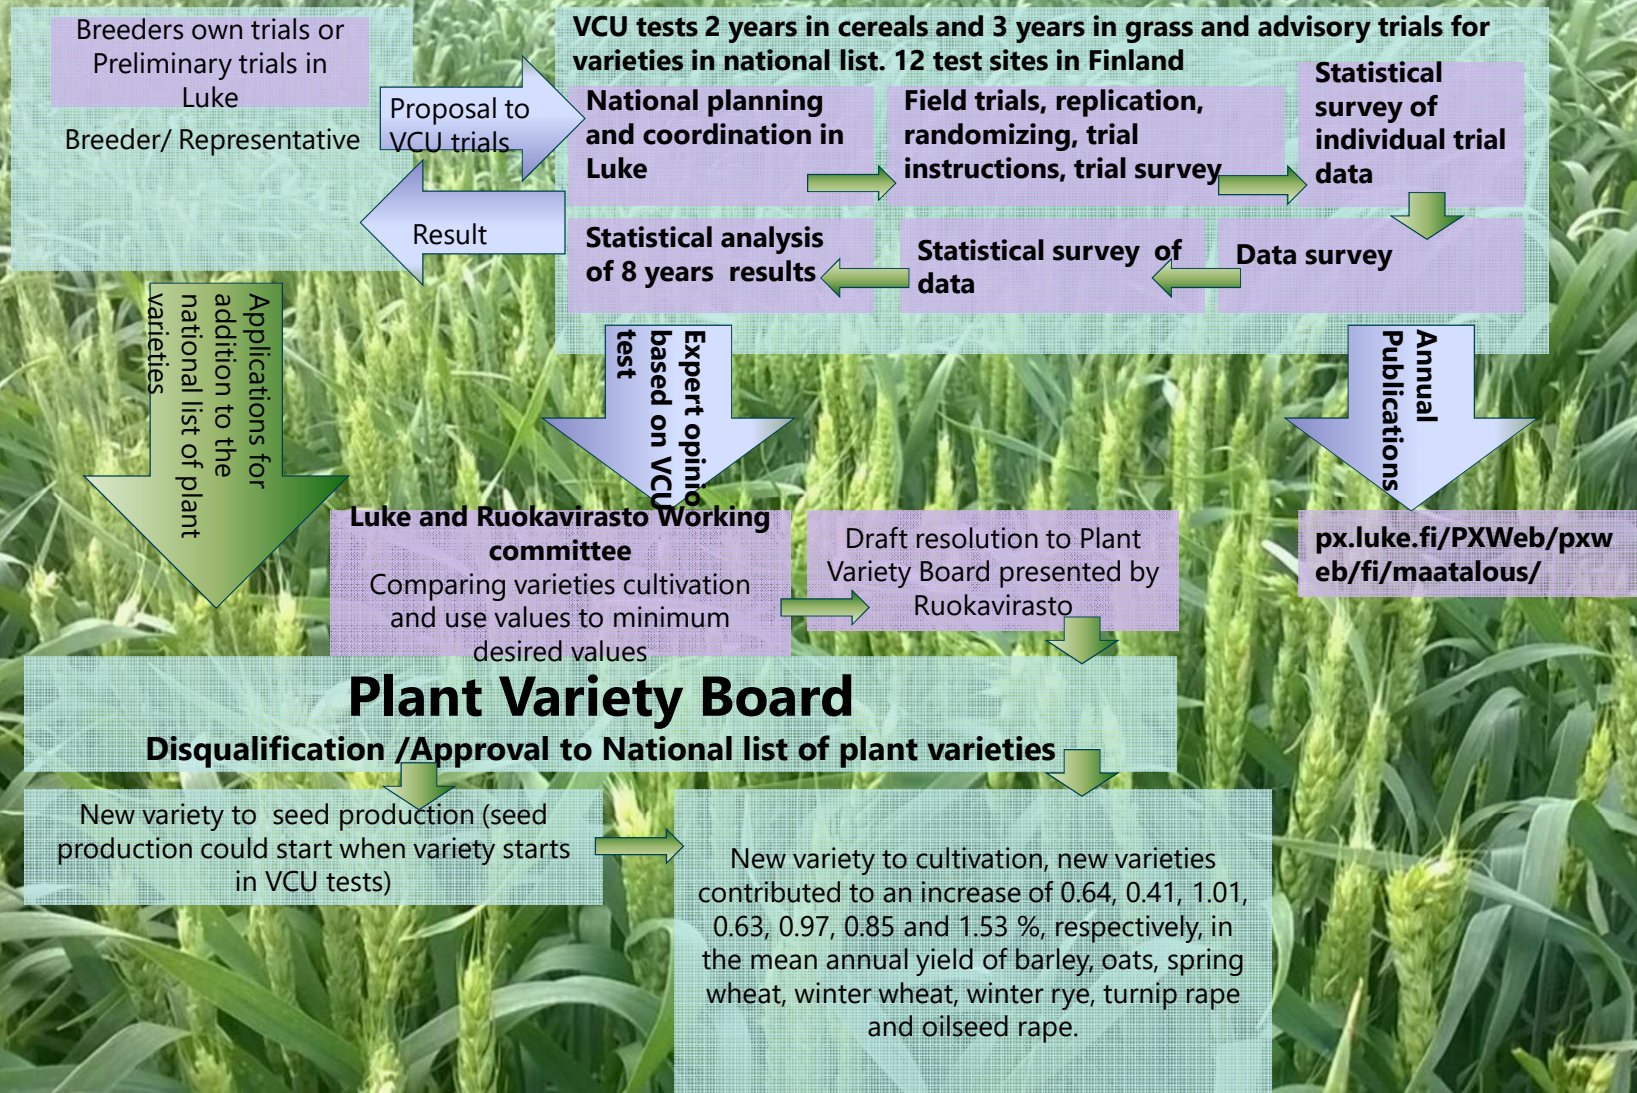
Breeders own trials or Preliminary trials in Luke

Breeder/ Representative

Proposal to VCU trials

Result

VCU tests 2 years in cereals and 3 years in grass and advisory trials for varieties in national list. 12 test sites in Finland

National planning and coordination in Luke

Field trials, replication, randomizing, trial instructions, trial survey

Statistical survey of individual trial data

Statistical analysis of 8 years results

Statistical survey of data

Data survey

Applications for addition to the national list of plant varieties

Expert opinio based on VCU test

Annual Publications

Luke and Ruokavirasto Working committee
Comparing varieties cultivation and use values to minimum desired values

Draft resolution to Plant Variety Board presented by Ruokavirasto

px.luke.fi/PXWeb/pxweb/fi/maatalous/

Plant Variety Board
Disqualification /Approval to National list of plant varieties

New variety to seed production (seed production could start when variety starts in VCU tests)

New variety to cultivation, new varieties contributed to an increase of 0.64, 0.41, 1.01, 0.63, 0.97, 0.85 and 1.53 %, respectively, in the mean annual yield of barley, oats, spring wheat, winter wheat, winter rye, turnip rape and oilseed rape.